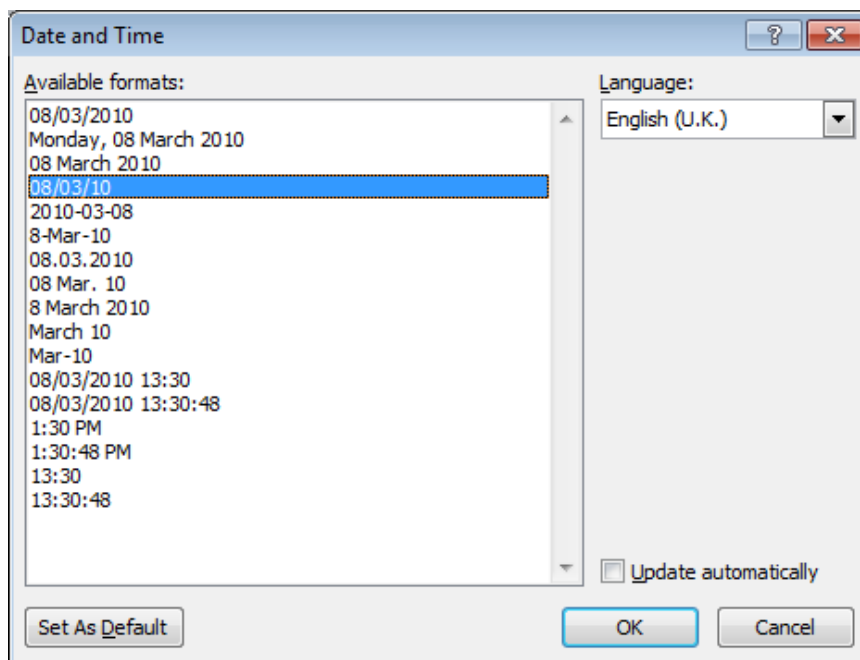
Date and Time

?

Available formats:

08/03/2010
Monday, 08 March 2010
08 March 2010
08/03/10
2010-03-08
8-Mar-10
08.03.2010
08 Mar. 10
8 March 2010
March 10
Mar-10
08/03/2010 13:30
08/03/2010 13:30:48
1:30 PM
1:30:48 PM
13:30
13:30:48

Language:

English (U.K.)

Update automatically

Set As Default

OK

Cancel